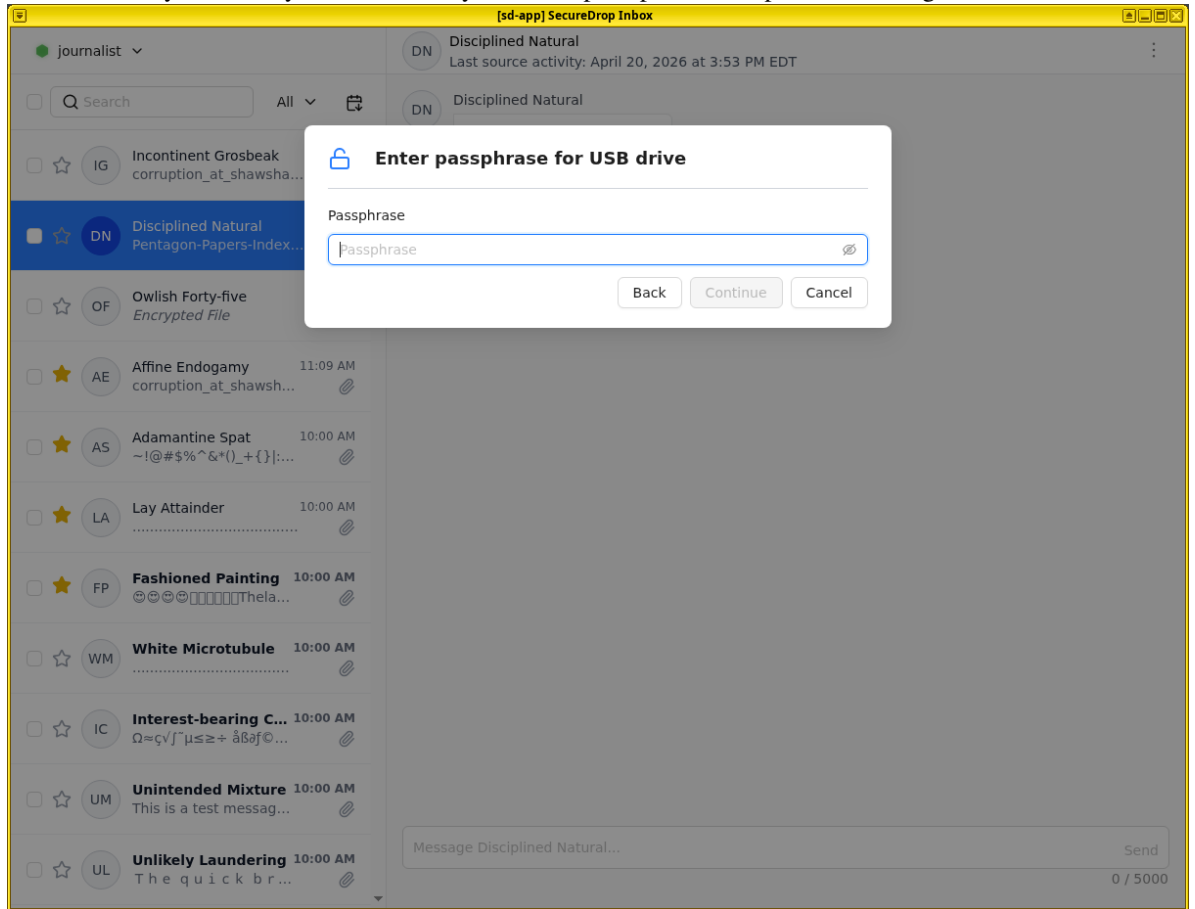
[sd-app] SecureDrop Inbox

journalist

Search

All

IG Incontinent Grosbeak
corruption_at_shawsha...

DN Disciplined Natural
Pentagon-Papers-Index...

OF Owlish Forty-five
Encrypted File

AE Affine Endogamy 11:09 AM
corruption_at_shawsh...

AS Adamantine Spat 10:00 AM
~!@#$%^&*()_+{}|:...

LA Lay Attainder 10:00 AM
..................................

FP Fashioned Painting 10:00 AM
😊😊😊😊□□□□□□Thela...

WM White Microtubule 10:00 AM
..................................

IC Interest-bearing C... 10:00 AM
Ω≈ç√∫˜µ≤≥÷ åß∂ƒ©...

UM Unintended Mixture 10:00 AM
This is a test messag...

UL Unlikely Laundering 10:00 AM
The quick br...

DN Disciplined Natural
Last source activity: April 20, 2026 at 3:53 PM EDT

DN Disciplined Natural

Enter passphrase for USB drive

Passphrase

Passphrase

Back Continue Cancel

Message Disciplined Natural...

Send

0 / 5000